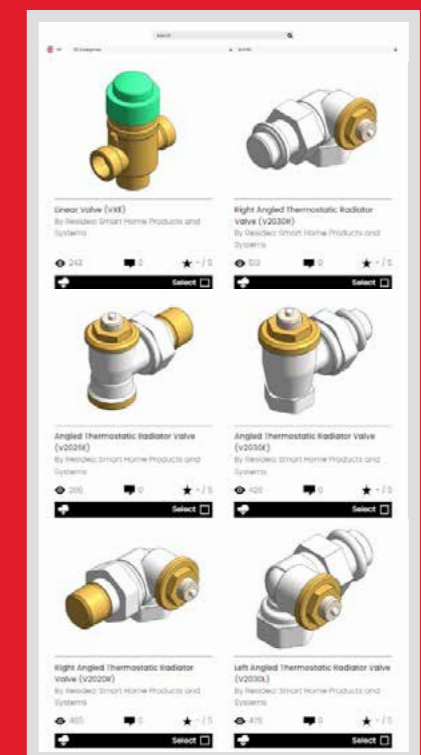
Search

All Categories

Sort By

Linear Valve (VXE)

By Resideo Smart Home Products and Systems

242 0 - / 5

Select

Right Angled Thermostatic Radiator Valve (V2030R)

By Resideo Smart Home Products and Systems

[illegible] 0 - / 5

Select

Angled Thermostatic Radiator Valve (V2020E)

By Resideo Smart Home Products and Systems

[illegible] 0 - / 5

Select

Angled Thermostatic Radiator Valve (V2030E)

By Resideo Smart Home Products and Systems

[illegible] 0 - / 5

Select

Right Angled Thermostatic Radiator Valve (V2020R)

By Resideo Smart Home Products and Systems

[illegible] 0 - / 5

Select

Left Angled Thermostatic Radiator Valve (V2030L)

By Resideo Smart Home Products and Systems

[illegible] 0 - / 5

Select